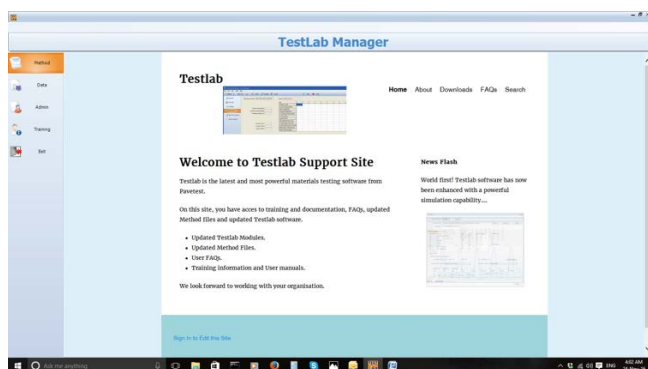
TestLab Manager

Method

Data

Admin

Training

Exit

Testlab

Home About Downloads FAQs Search

Welcome to Testlab Support Site

Testlab is the latest and most powerful materials testing software from Pavetest.

On this site, you have acces to training and documentation, FAQs, updated Method files and updated Testlab software.

- Updated Testlab Modules.
- Updated Method Files.
- User FAQs.
- Training information and User manuals.

We look forward to working with your organisation.

News Flash

World first! Testlab software has now been enhanced with a powerful simulation capability....

Sign in to Edit this Site

Ask me anything

ENG 4:02 AM